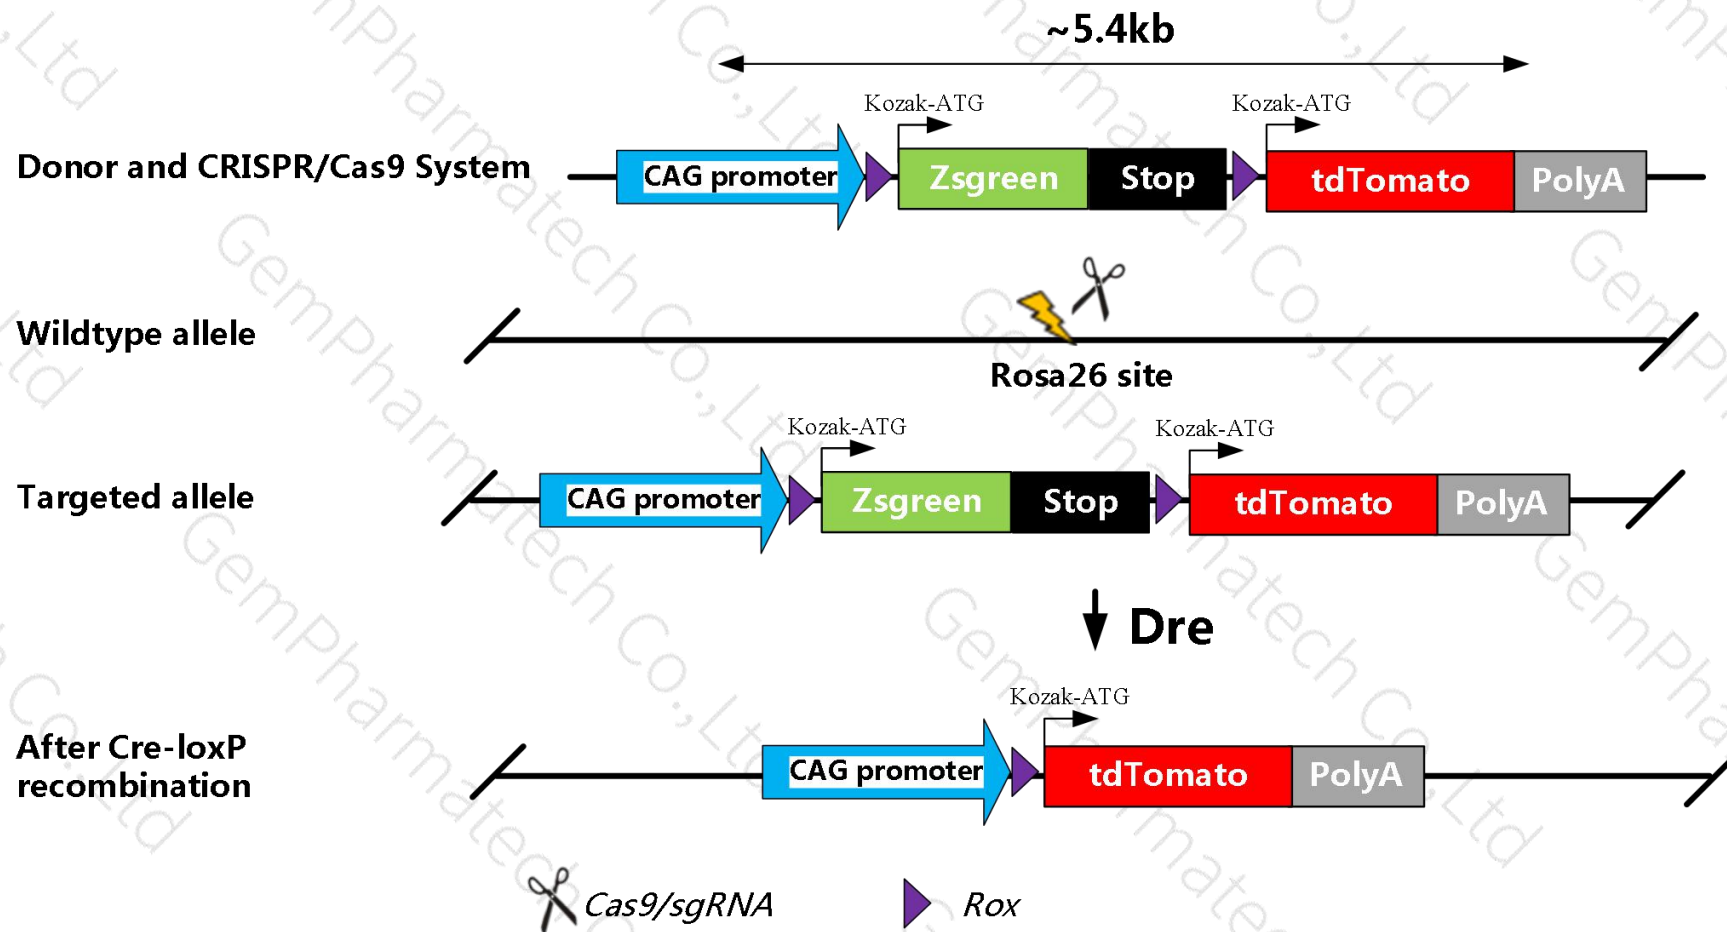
~5.4kb

Donor and CRISPR/Cas9 System

Kozak-ATG

Kozak-ATG

CAG promoter

Zsgreen

Stop

tdTomato

PolyA

Wildtype allele

Rosa26 site

Targeted allele

Kozak-ATG

Kozak-ATG

CAG promoter

Zsgreen

Stop

tdTomato

PolyA

Dre

After Cre-loxP recombination

Kozak-ATG

CAG promoter

tdTomato

PolyA

Cas9/sgRNA

Rox

GemPharmatech Co.,Ltd